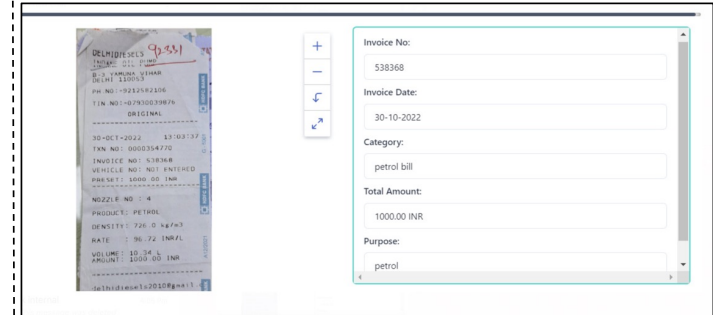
DELHIDIESELS
INDIAN OIL PUMP
B-3 YAMUNA VIHAR
DELHI 110053
PH.NO:-9212582106
TIN NO:-07930039876
ORIGINAL

30-OCT-2022 13:03:37
TXN NO: 0000354770
INVOICE NO: 538368
VEHICLE NO: NOT ENTERED
PRESET: 1000.00 INR

NOZZLE NO : 4
PRODUCT: PETROL
DENSITY: 726.0 kg/m3
RATE : 96.72 INR/L
VOLUME: 10.34 L
AMOUNT: 1000.00 INR

delhidiesels2010@gmail

Invoice No:
538368
Invoice Date:
30-10-2022
Category:
petrol bill
Total Amount:
1000.00 INR
Purpose:
petrol